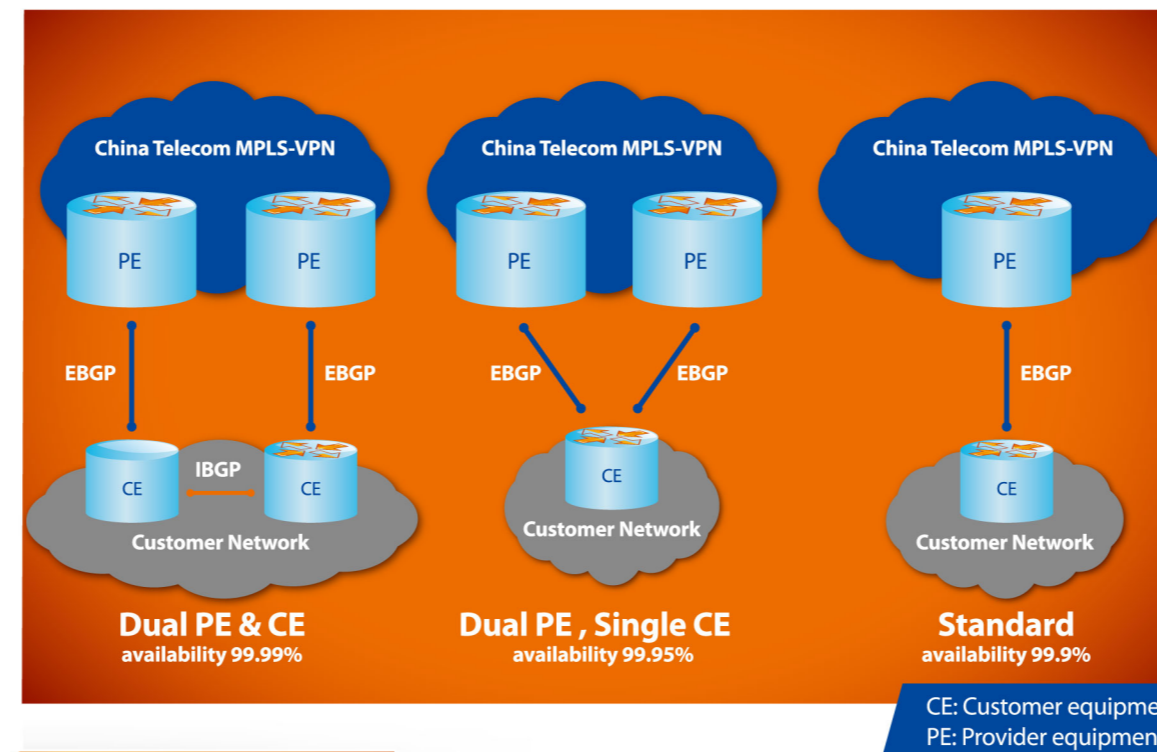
China Telecom MPLS-VPN

PE

PE

EBGP

EBGP

CE

IBGP

CE

Customer Network

Dual PE & CE
availability 99.99%

China Telecom MPLS-VPN

PE

PE

EBGP

EBGP

CE

Customer Network

Dual PE , Single CE
availability 99.95%

China Telecom MPLS-VPN

PE

EBGP

CE

Customer Network

Standard
availability 99.9%

CE: Customer equipme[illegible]
PE: Provider equipmen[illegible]